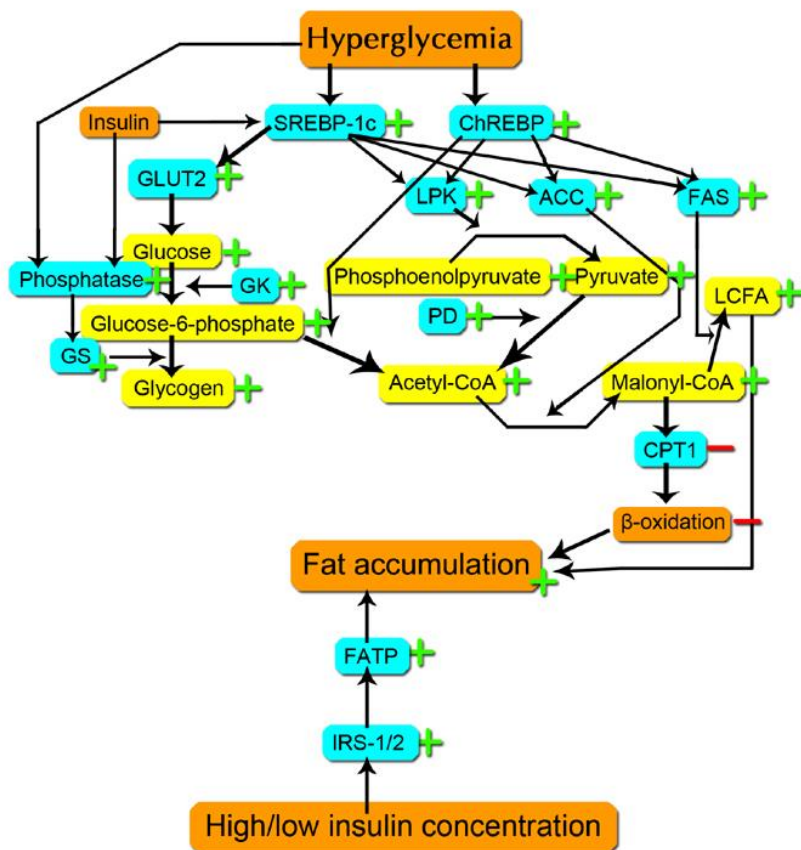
Hyperglycemia

Insulin

SREBP-1c

ChREBP

GLUT2

LPK

ACC

FAS

Glucose

Phosphatase

GK

Phosphoenolpyruvate

Pyruvate

LCFA

Glucose-6-phosphate

PD

GS

Glycogen

Acetyl-CoA

Malonyl-CoA

CPT1

β-oxidation

Fat accumulation

FATP

IRS-1/2

High/low insulin concentration